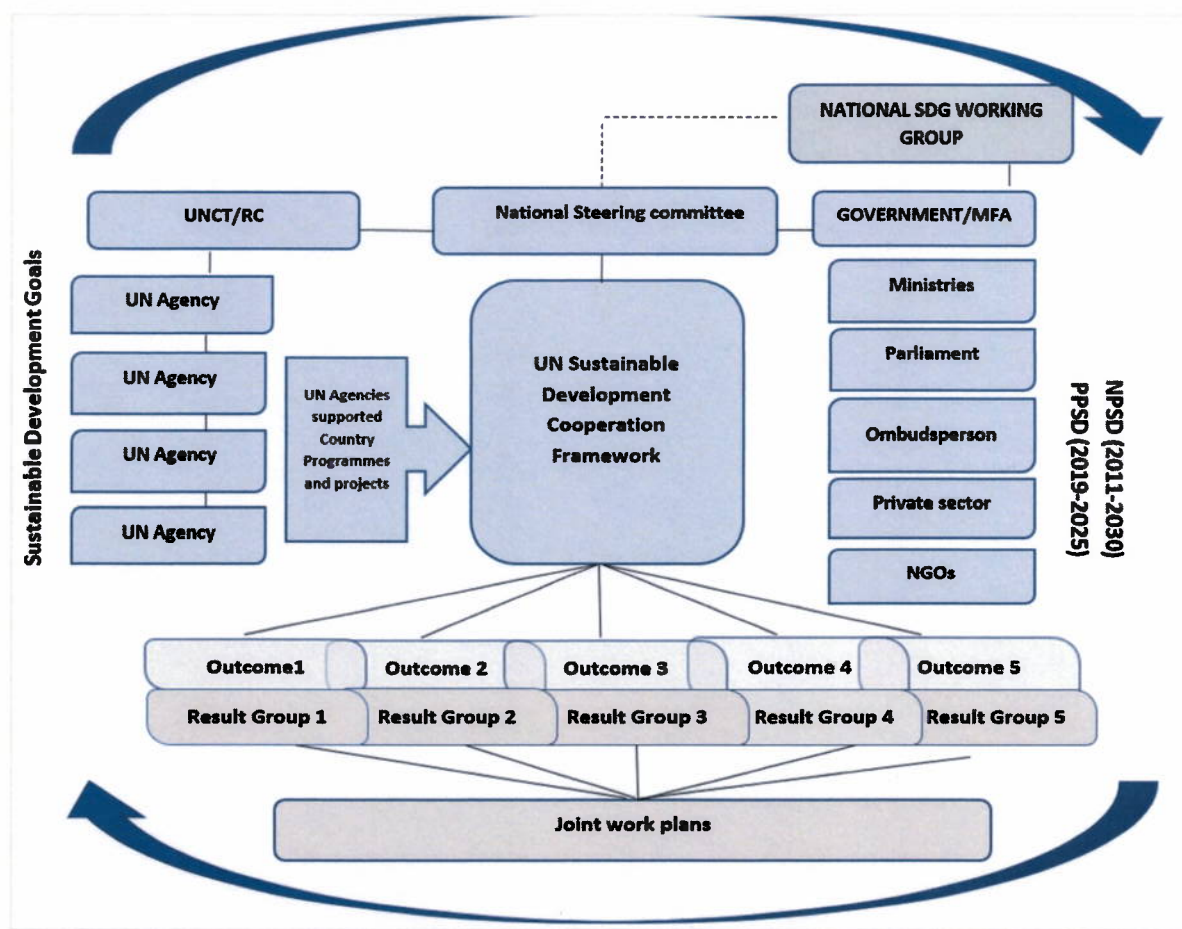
NATIONAL SDG WORKING GROUP

UNCT/RC

National Steering committee

GOVERNMENT/MFA

Sustainable Development Goals

UN Agency

UN Agency

UN Agency

UN Agency

UN Agencies supported Country Programmes and projects

UN Sustainable Development Cooperation Framework

Ministries

Parliament

Ombudsperson

Private sector

NGOs

NPSD (2011-2030)
PPSD (2019-2025)

Outcome1

Outcome 2

Outcome 3

Outcome 4

Outcome 5

Result Group 1

Result Group 2

Result Group 3

Result Group 4

Result Group 5

Joint work plans